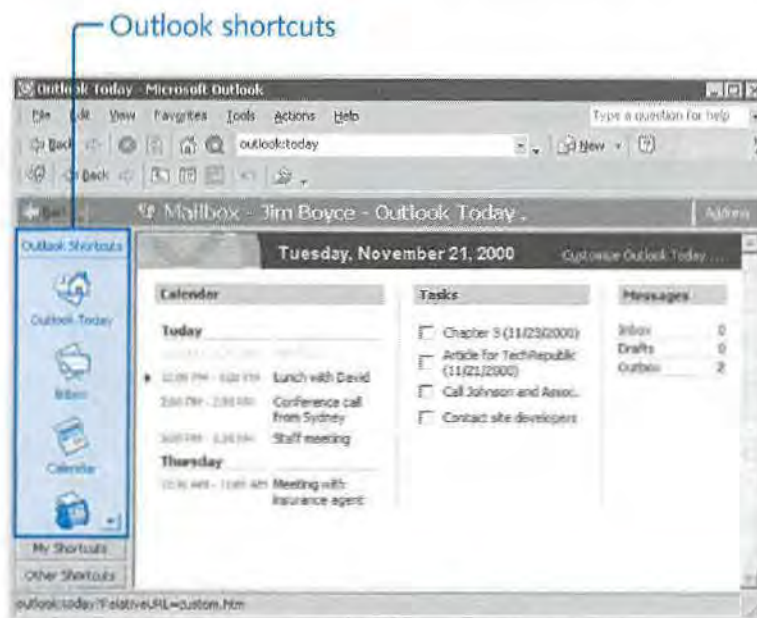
Outlook shortcuts

Outlook Today - Microsoft Outlook

File Edit View Favorites Tools Actions Help

Type a question for help

Back outlook:today New

Back

Back Mailbox - Jim Boyce - Outlook Today Address

Outlook Shortcuts

Outlook Today

Inbox

Calendar

My Shortcuts

Other Shortcuts

Tuesday, November 21, 2000 Customize Outlook Today ...

Calendar

Today

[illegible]

12:00 PM - 1:00 PM Lunch with David

2:00 PM - 2:30 PM Conference call from Sydney

3:00 PM - 3:30 PM Staff meeting

Thursday

10:30 AM - 11:00 AM Meeting with insurance agent

Tasks

Chapter 5 (11/23/2000)

Article for TechRepublic (11/21/2000)

Call Johnson and Assoc.

Contact site developers

Messages

| | |
|---|---|
| Inbox | 0 |
| Drafts | 0 |
| Outbox | 2 |

outlook:today?RelativeURL=custom.htm